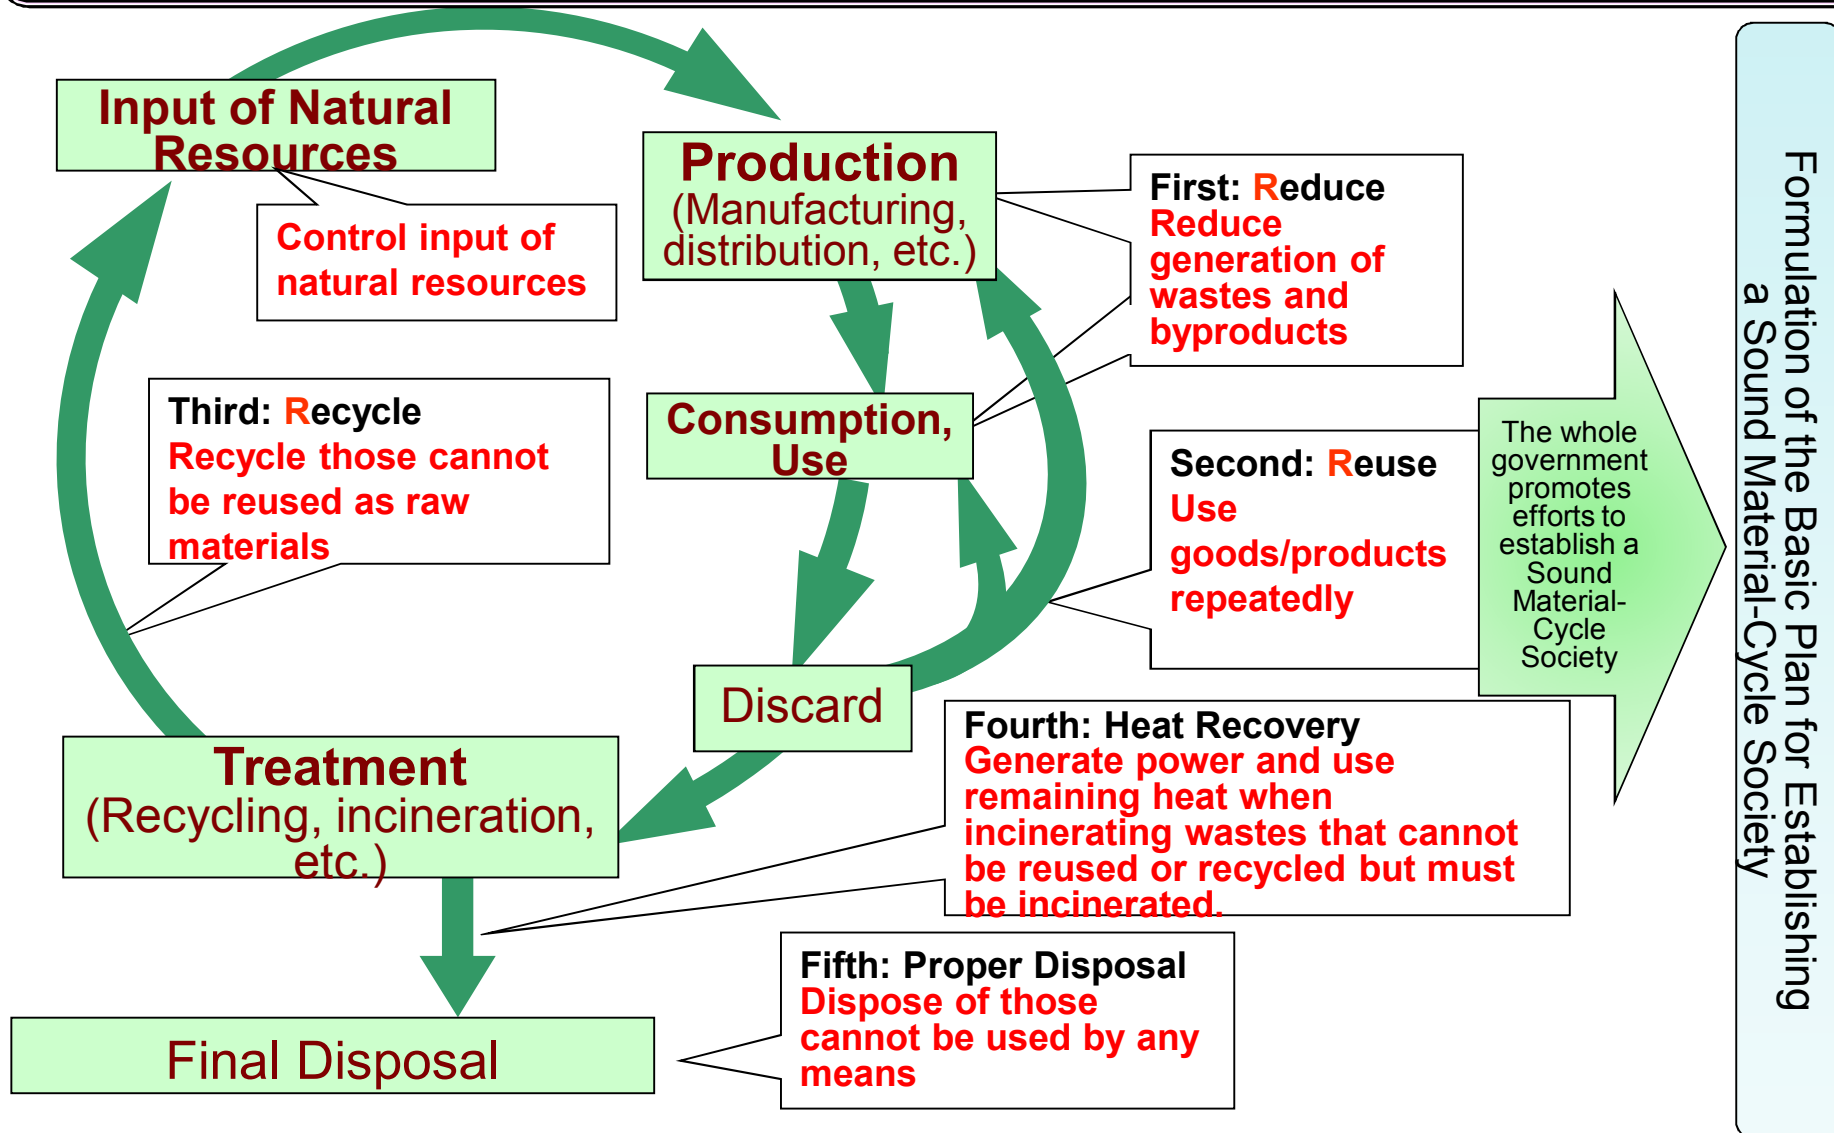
Input of Natural Resources

Control input of natural resources

Production
(Manufacturing, distribution, etc.)

First: Reduce
Reduce generation of wastes and byproducts

Third: Recycle
Recycle those cannot be reused as raw materials

Consumption, Use

Second: Reuse
Use goods/products repeatedly

The whole government promotes efforts to establish a Sound Material-Cycle Society

Formulation of the Basic Plan for Establishing a Sound Material-Cycle Society

Discard

Treatment
(Recycling, incineration, etc.)

Fourth: Heat Recovery
Generate power and use remaining heat when incinerating wastes that cannot be reused or recycled but must be incinerated.

Fifth: Proper Disposal
Dispose of those cannot be used by any means

Final Disposal